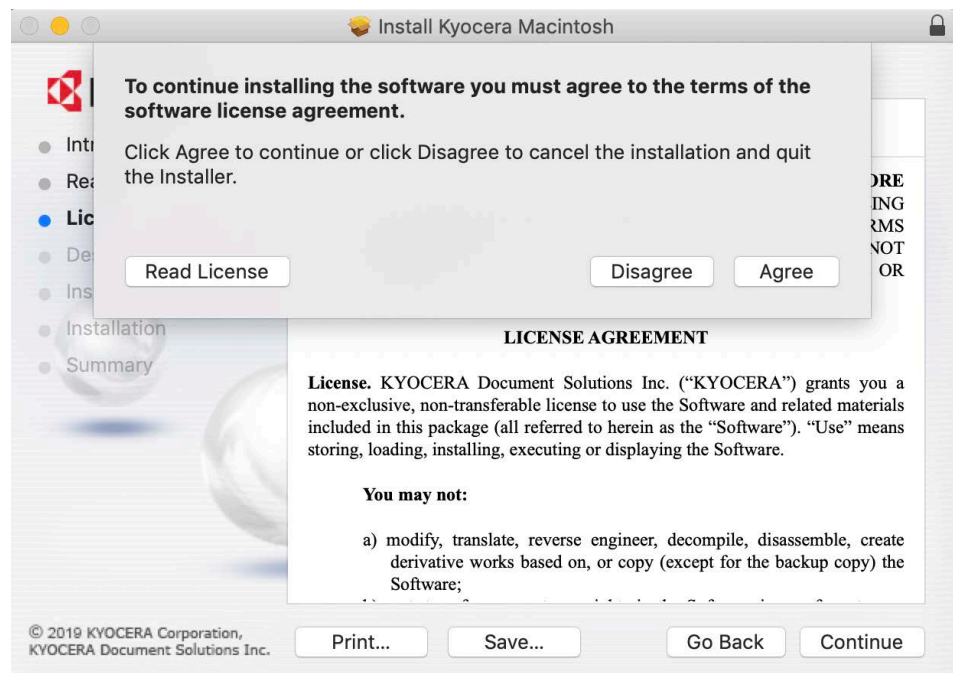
Install Kyocera Macintosh

To continue installing the software you must agree to the terms of the software license agreement.

Click Agree to continue or click Disagree to cancel the installation and quit the Installer.

Read License

Disagree

Agree

Intr

Rea

Lic

De

Ins

Installation

Summary

ORE
ING
RMS
NOT
OR

LICENSE AGREEMENT

License. KYOCERA Document Solutions Inc. ("KYOCERA") grants you a non-exclusive, non-transferable license to use the Software and related materials included in this package (all referred to herein as the "Software"). "Use" means storing, loading, installing, executing or displaying the Software.

You may not:

a) modify, translate, reverse engineer, decompile, disassemble, create derivative works based on, or copy (except for the backup copy) the Software;

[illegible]

© 2019 KYOCERA Corporation, KYOCERA Document Solutions Inc.

Print...

Save...

Go Back

Continue